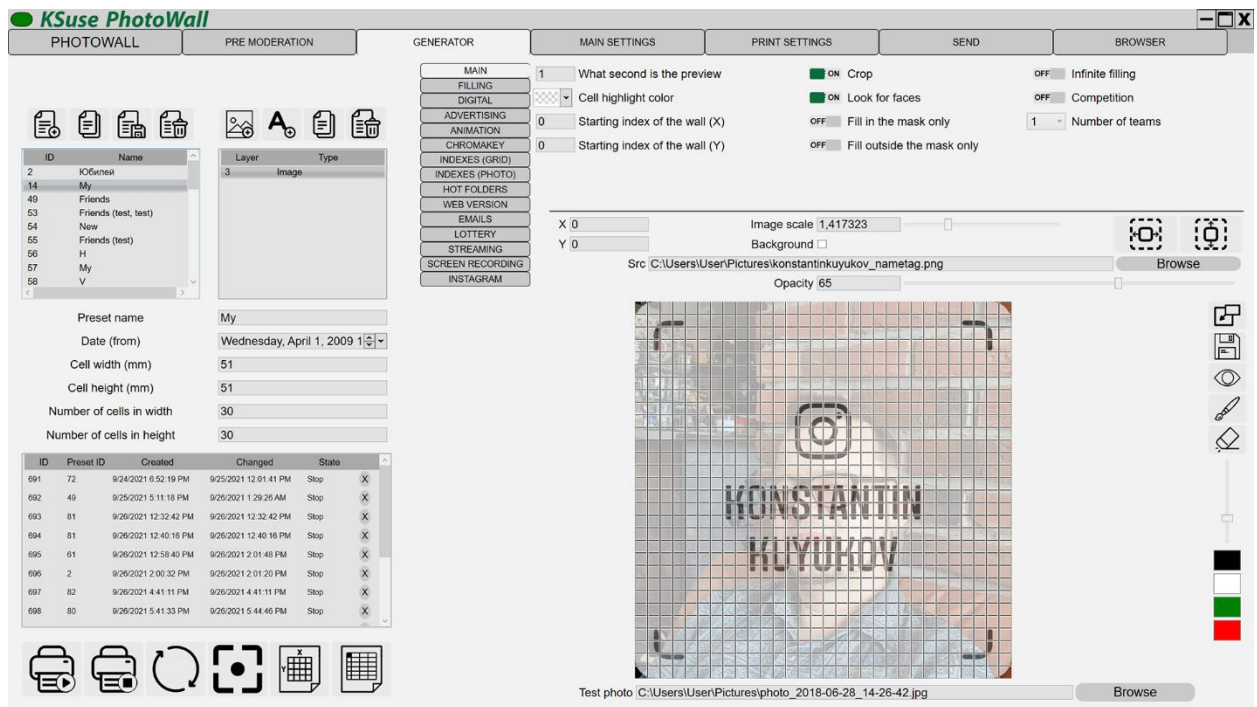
KSuse PhotoWall

PHOTOWALL | PRE MODERATION | GENERATOR | MAIN SETTINGS | PRINT SETTINGS | SEND | BROWSER

| ID | Name |
|---|---|
| 2 | Юбилей |
| 14 | My |
| 49 | Friends |
| 53 | Friends (test, test) |
| 54 | New |
| 55 | Friends (test) |
| 56 | H |
| 57 | My |
| 58 | V |

| Layer | Type |
|---|---|
| 3 | Image |

MAIN
FILLING
DIGITAL
ADVERTISING
ANIMATION
CHROMAKEY
INDEXES (GRID)
INDEXES (PHOTO)
HOT FOLDERS
WEB VERSION
EMAILS
LOTTERY
STREAMING
SCREEN RECORDING
INSTAGRAM

1 What second is the preview
Cell highlight color
0 Starting index of the wall (X)
0 Starting index of the wall (Y)

ON Crop
ON Look for faces
OFF Fill in the mask only
OFF Fill outside the mask only

OFF Infinite filling
OFF Competition
1 Number of teams

X 0
Y 0
Image scale 1,417323
Background
Src C:\Users\User\Pictures\konstantinkuyukov_nametag.png
Browse
Opacity 65

Preset name My
Date (from) Wednesday, April 1, 2009 1
Cell width (mm) 51
Cell height (mm) 51
Number of cells in width 30
Number of cells in height 30

KONSTANTIN
KUYUKOV

| ID | Preset ID | Created | Changed | State | |
|---|---|---|---|---|---|
| 691 | 72 | 9/24/2021 6:52:19 PM | 9/25/2021 12:01:41 PM | Stop | X |
| 692 | 49 | 9/25/2021 5:11:18 PM | 9/26/2021 1:29:26 AM | Stop | X |
| 693 | 81 | 9/26/2021 12:32:42 PM | 9/26/2021 12:32:42 PM | Stop | X |
| 694 | 81 | 9/26/2021 12:40:16 PM | 9/26/2021 12:40:16 PM | Stop | X |
| 695 | 61 | 9/26/2021 12:58:40 PM | 9/26/2021 2:01:48 PM | Stop | X |
| 696 | 2 | 9/26/2021 2:00:32 PM | 9/26/2021 2:01:20 PM | Stop | X |
| 697 | 82 | 9/26/2021 4:41:11 PM | 9/26/2021 4:41:11 PM | Stop | X |
| 698 | 80 | 9/26/2021 5:41:33 PM | 9/26/2021 5:44:46 PM | Stop | X |

Test photo C:\Users\User\Pictures\photo_2018-06-28_14-26-42.jpg
Browse